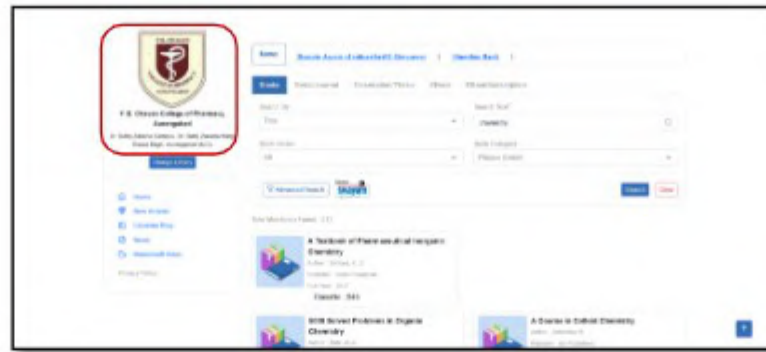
Y. B. Chavan College of Pharmacy, Aurangabad
Dr. Rafiq Zakaria Campus, Dr. Rafiq Zakaria Marg, Rauza Bagh, Aurangabad
Change Library

Home
New Arrivals
Calendar Blog
News
Newsstand Issues
Privacy Policy

Home | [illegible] | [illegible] |

Books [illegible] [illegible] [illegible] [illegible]

Search In
Title
Search Text
chemistry
Book Status
All
Book Category
Please Select

Advanced Search

Search Clear

Total Matching Titles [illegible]

A Textbook of Pharmaceutical Inorganic Chemistry
Author: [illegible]
Publisher: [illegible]
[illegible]
Classific : 541

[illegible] Solved Problems in Organic Chemistry
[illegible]

A Course in Colloid Chemistry
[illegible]
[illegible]